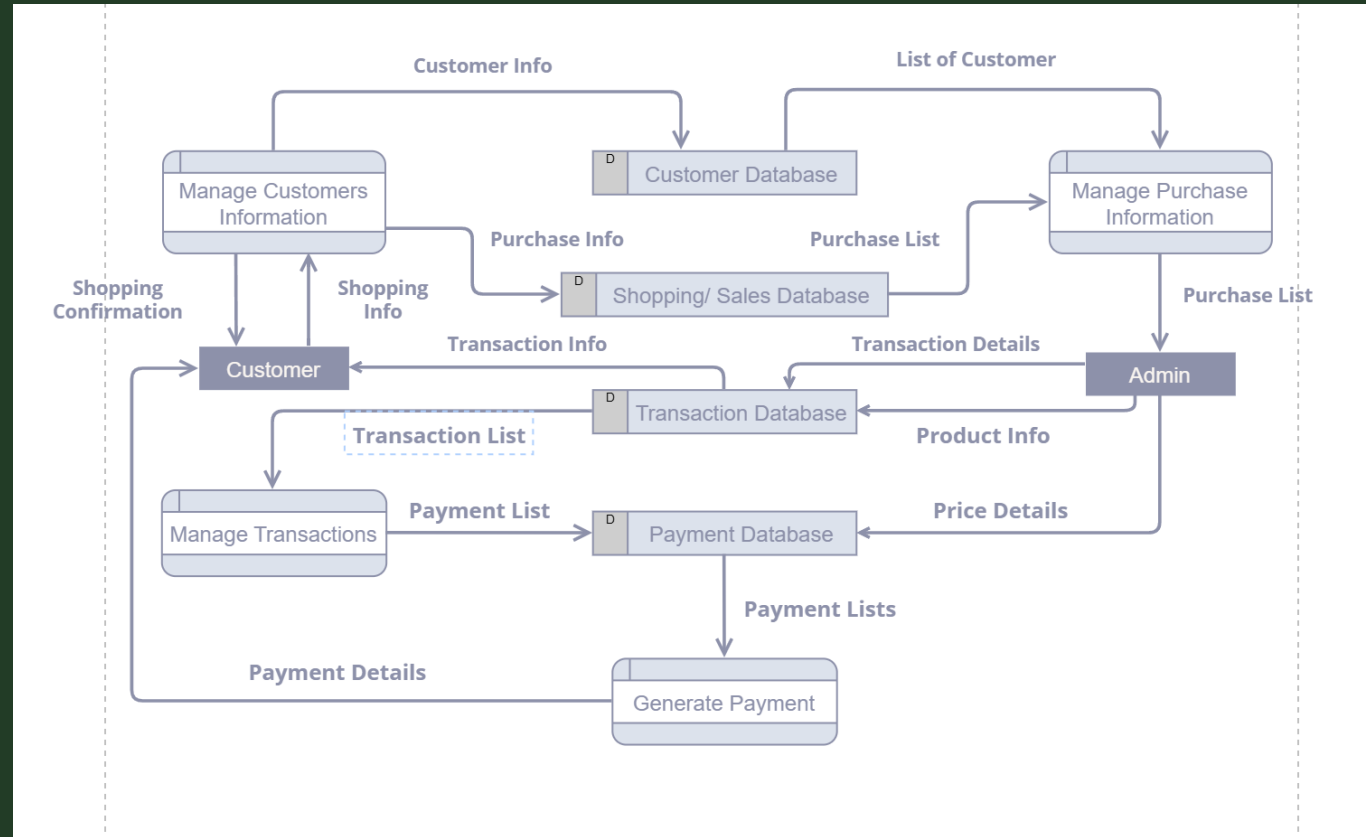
Customer Info

List of Customer

D Customer Database

Manage Customers Information

Manage Purchase Information

Purchase Info

Purchase List

D Shopping/ Sales Database

Shopping Confirmation

Shopping Info

Purchase List

Transaction Info

Transaction Details

Customer

Admin

D Transaction Database

Transaction List

Product Info

Manage Transactions

Payment List

D Payment Database

Price Details

Payment Lists

Payment Details

Generate Payment